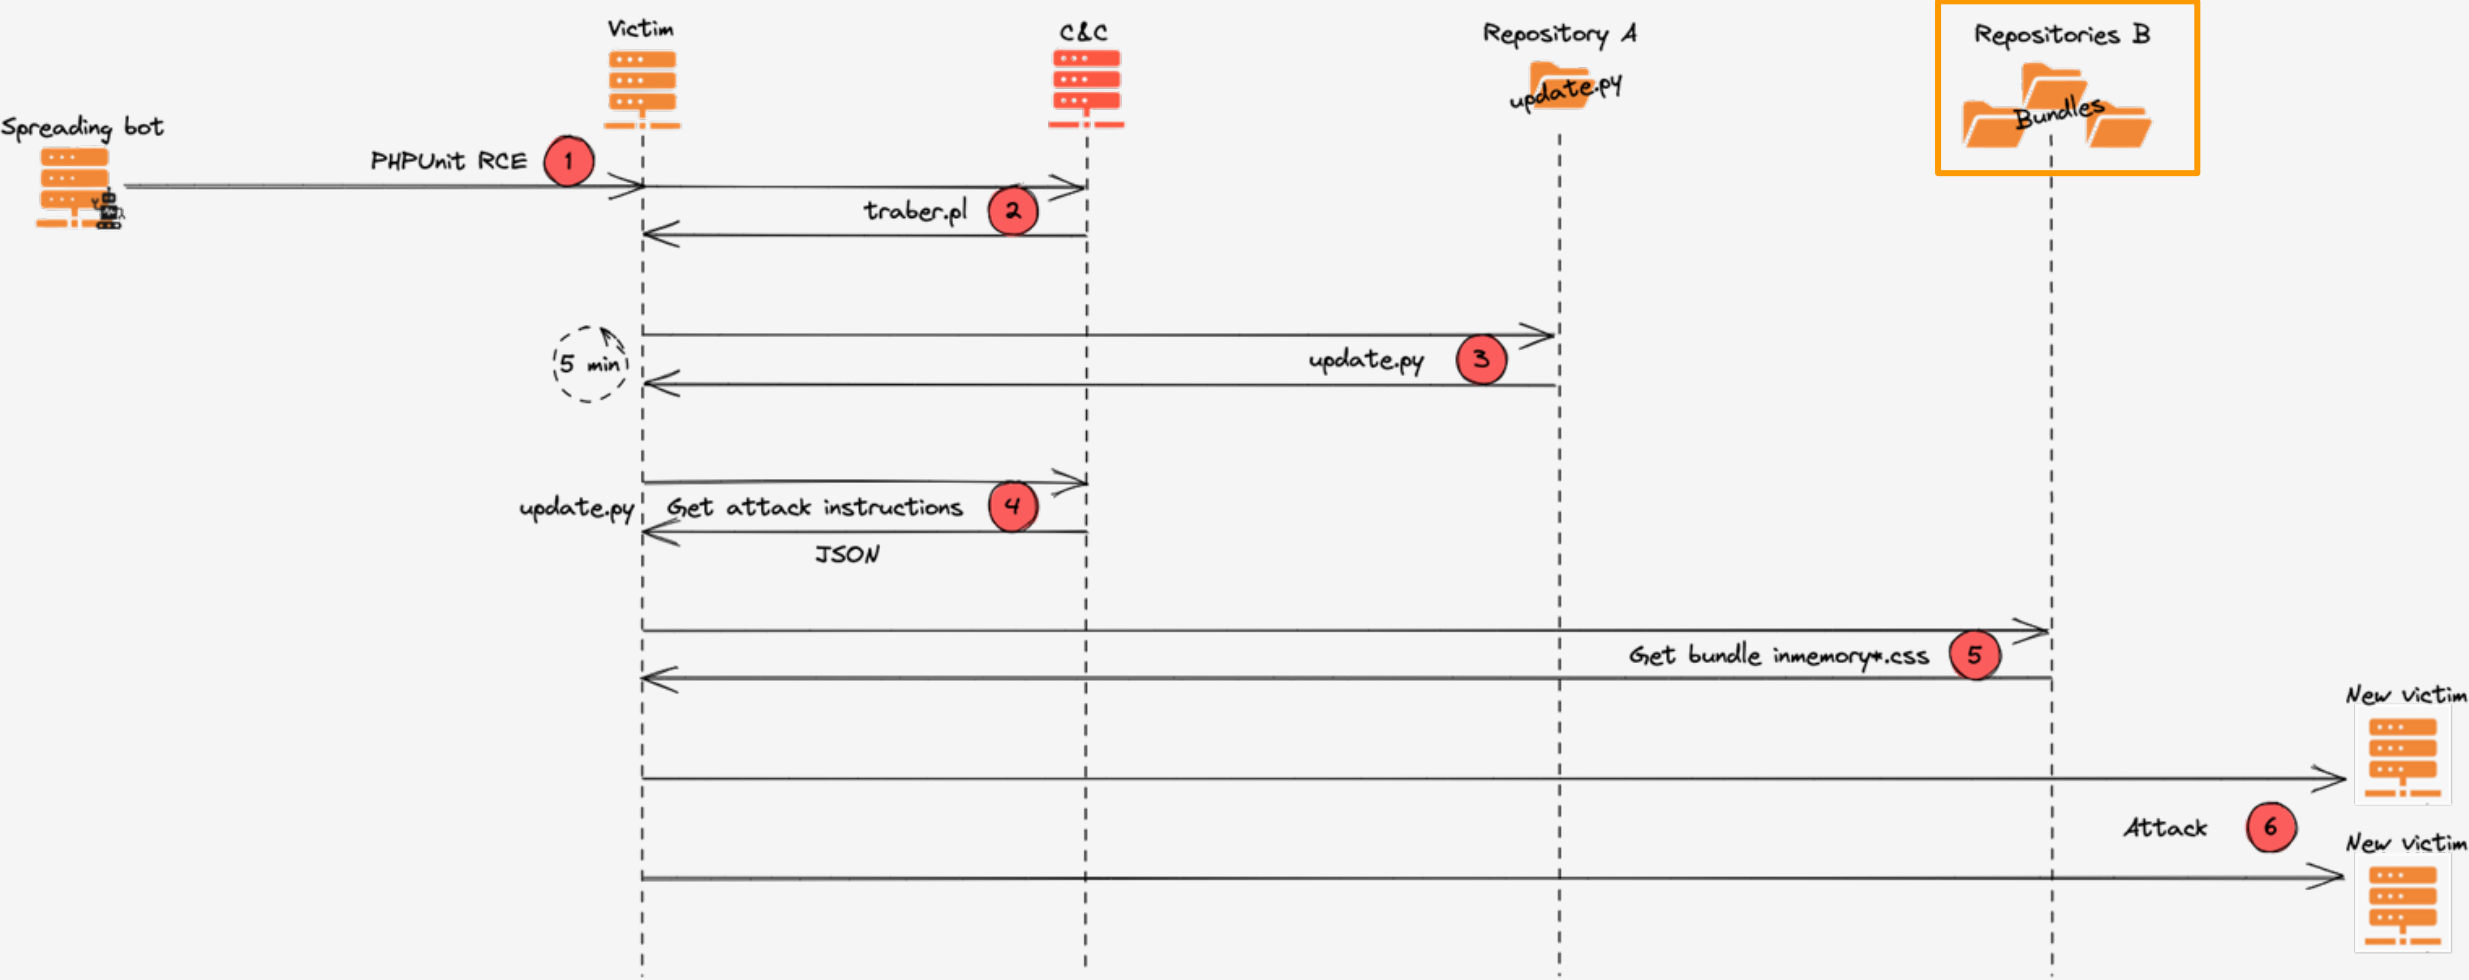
Victim

C&C

Repository A

update.py

Repositories B

Bundles

Spreading bot

PHPUnit RCE 1

traber.pl 2

5 min

update.py 3

update.py

Get attack instructions 4

JSON

Get bundle inmemory*.css 5

New victim

Attack 6

New victim